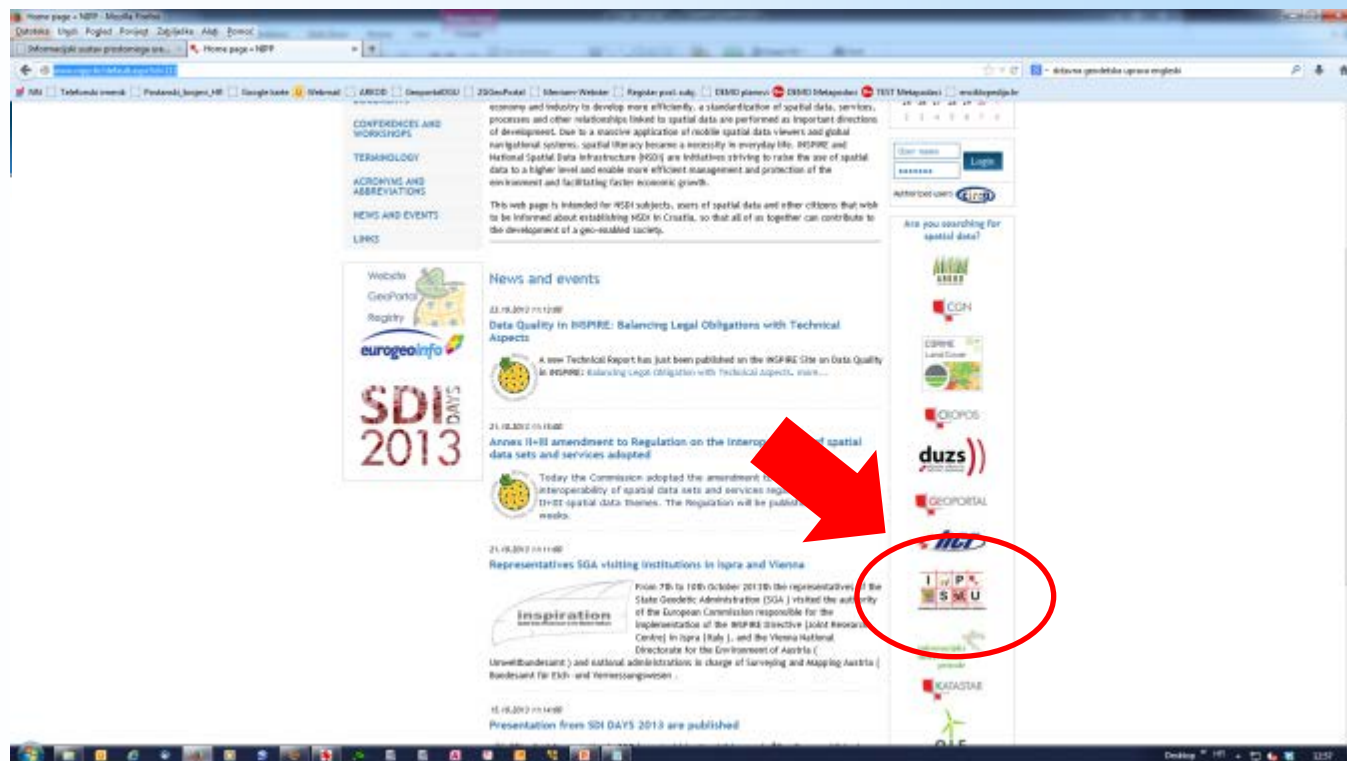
Home page » NIPP - Mozilla Firefox

Datoteka Uredi Pogled Povijest Zabilješke Alati Pomoć

Informacijski sustav prostornoga ure... × Home page » NIPP × +

www.nipp.hr/default.aspx?id=11

državna geodetska uprava engleski

NN Telefonski imenik Postanski_brojevi_HR Google karte Webmail ARKOD GeoportalDGU ZISGeoPortal Mentorni Website Registar posl. subj. DEMO planovi DEMO Metapodaci TEST Metapodaci enciklopedija.hr

CONFERENCES AND WORKSHOPS

TERMINOLOGY

ACRONYMS AND ABBREVIATIONS

NEWS AND EVENTS

LINKS

economy and industry to develop more efficiently, a standardization of spatial data, services, processes and other relationships linked to spatial data are performed as important directions of development. Due to a massive application of mobile spatial data viewers and global navigational systems, spatial literacy became a necessity in everyday life. INSPIRE and National Spatial Data Infrastructure (NSDI) are initiatives striving to raise the use of spatial data to a higher level and enable more efficient management and protection of the environment and facilitating faster economic growth.

This web page is intended for NSDI subjects, users of spatial data and other citizens that wish to be informed about establishing NSDI in Croatia, so that all of us together can contribute to the development of a geo-enabled society.

User name

Login

Authorized users

Are you searching for spatial data?

Website
GeoPortal
Registry
eurogeoinfo

SDI DAYS 2013

News and events

22.10.2013 11:12:00
Data Quality in INSPIRE: Balancing Legal Obligations with Technical Aspects

A new Technical Report has just been published on the INSPIRE Site on Data Quality in INSPIRE: Balancing Legal Obligation with Technical Aspects. more...

21.10.2013 11:15:00
Annex II+III amendment to Regulation on the Interop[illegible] spatial data sets and services adopted

Today the Commission adopted the amendment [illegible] interoperability of spatial data sets and services reg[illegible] II+III spatial data themes. The Regulation will be publish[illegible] weeks.

21.10.2013 11:11:00
Representatives SGA visiting institutions in Ispra and Vienna

inspiration

From 7th to 10th October 2013th the representatives of the State Geodetic Administration (SGA ) visited the authority of the European Commission responsible for the implementation of the INSPIRE Directive (Joint Research Centre) in Ispra (Italy ), and the Vienna National Directorate for the Environment of Austria ( Umweltbundesamt ) and national administrations in charge of Surveying and Mapping Austria ( Bundesamt für Eich- und Vermessungswesen .

15.10.2013 11:14:00
Presentation from SDI DAYS 2013 are published

CGN
CORINE Land Cover
CROPOS
duzs
GEOPORTAL
I P S U
KATASTAR

Desktop 12:57